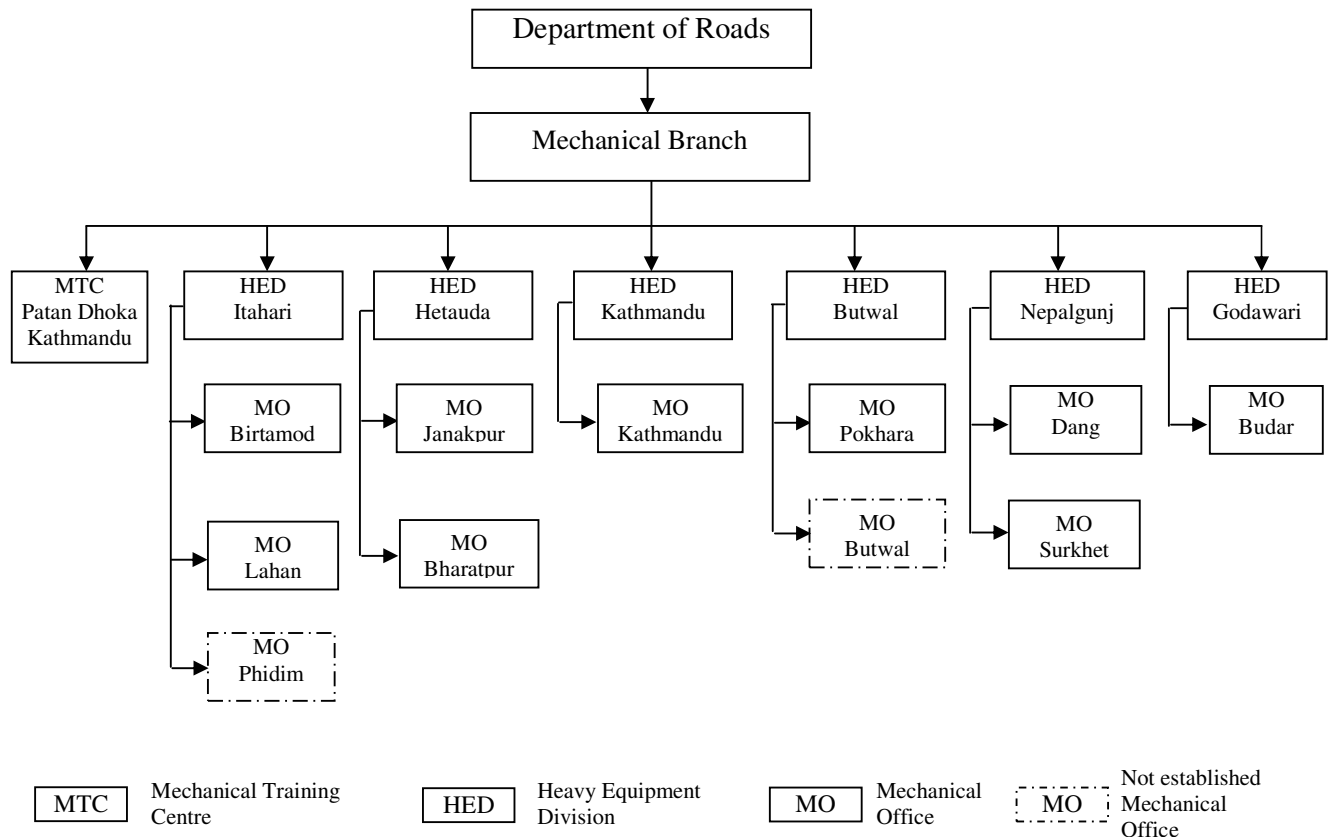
Department of Roads

Mechanical Branch

MTC Patan Dhoka Kathmandu

HED Itahari

MO Birtamod

MO Lahan

MO Phidim

HED Hetauda

MO Janakpur

MO Bharatpur

HED Kathmandu

MO Kathmandu

HED Butwal

MO Pokhara

MO Butwal

HED Nepalgunj

MO Dang

MO Surkhet

HED Godawari

MO Budar

MTC Mechanical Training Centre

HED Heavy Equipment Division

MO Mechanical Office

MO Not established Mechanical Office